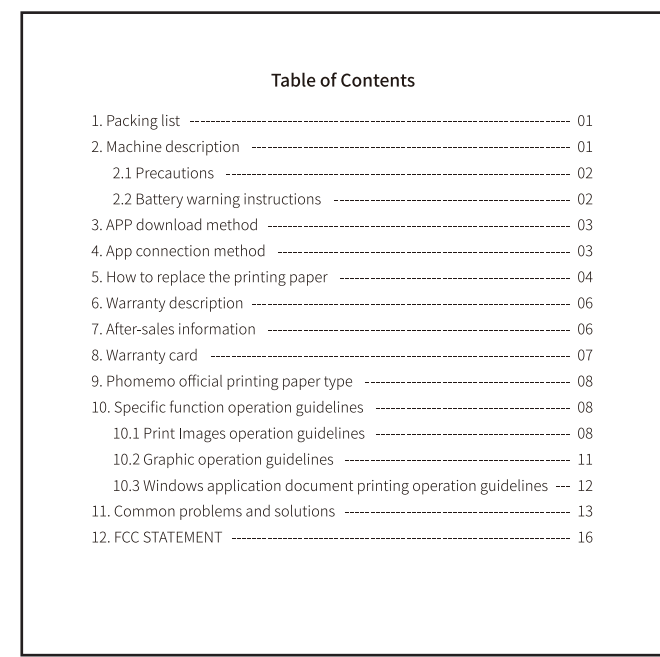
Table of Contents

1. Packing list ---------------------------------------------------------------------------- 01
2. Machine description ------------------------------------------------------------------ 01
2.1 Precautions ----------------------------------------------------------------------- 02
2.2 Battery warning instructions --------------------------------------------------- 02
3. APP download method ------------------------------------------------------------- 03
4. App connection method ------------------------------------------------------------ 03
5. How to replace the printing paper ------------------------------------------------ 04
6. Warranty description --------------------------------------------------------------- 06
7. After-sales information ------------------------------------------------------------- 06
8. Warranty card ----------------------------------------------------------------------- 07
9. Phomemo official printing paper type ------------------------------------------- 08
10. Specific function operation guidelines ---------------------------------------- 08
10.1 Print Images operation guidelines -------------------------------------- 08
10.2 Graphic operation guidelines -------------------------------------------- 11
10.3 Windows application document printing operation guidelines --- 12
11. Common problems and solutions ----------------------------------------------- 13
12. FCC STATEMENT ------------------------------------------------------------------ 16